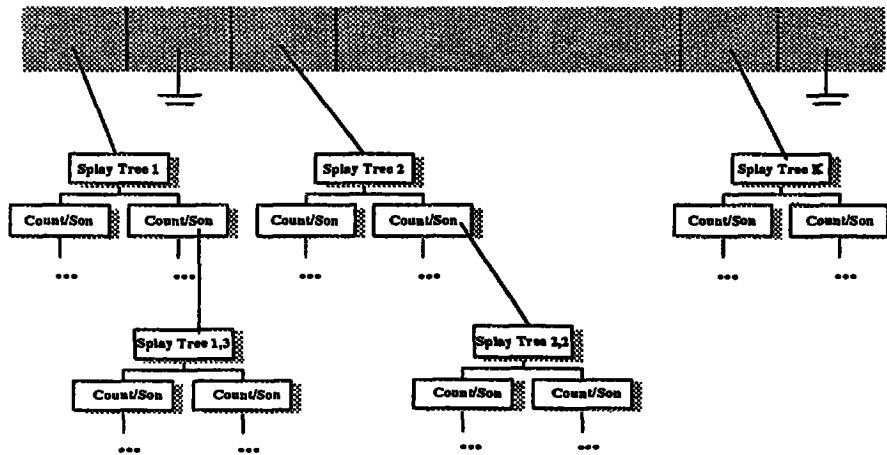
Splay Tree 1

Count/Son

Count/Son

...

...

Splay Tree 1,3

Count/Son

Count/Son

...

...

Splay Tree 2

Count/Son

Count/Son

...

...

Splay Tree 2,2

Count/Son

Count/Son

...

...

Splay Tree K

Count/Son

Count/Son

...

...